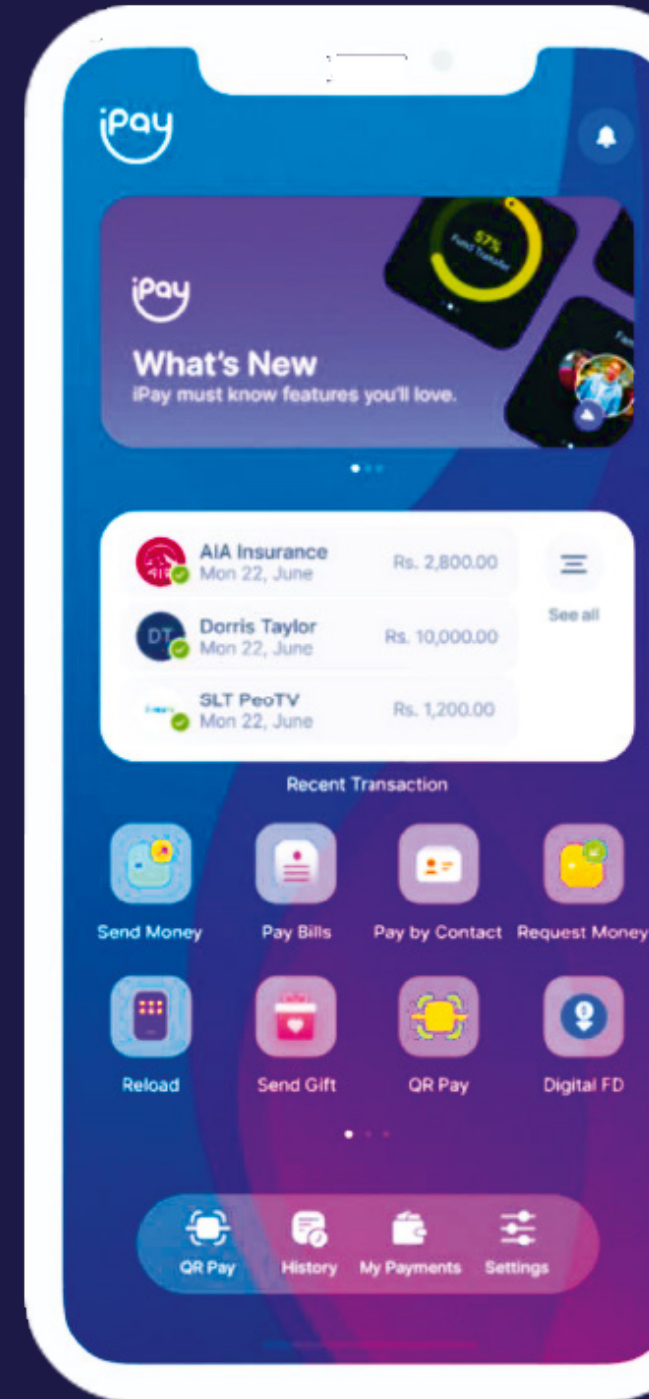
iPay

iPay

What's New
iPay must know features you'll love.

57%
Fund Transfer

AIA Insurance
Mon 22, June
Rs. 2,800.00

DT
Dorris Taylor
Mon 22, June
Rs. 10,000.00

SLT PeoTV
Mon 22, June
Rs. 1,200.00

See all

Recent Transaction

Send Money
Pay Bills
Pay by Contact
Request Money

Reload
Send Gift
QR Pay
Digital FD

QR Pay
History
My Payments
Settings